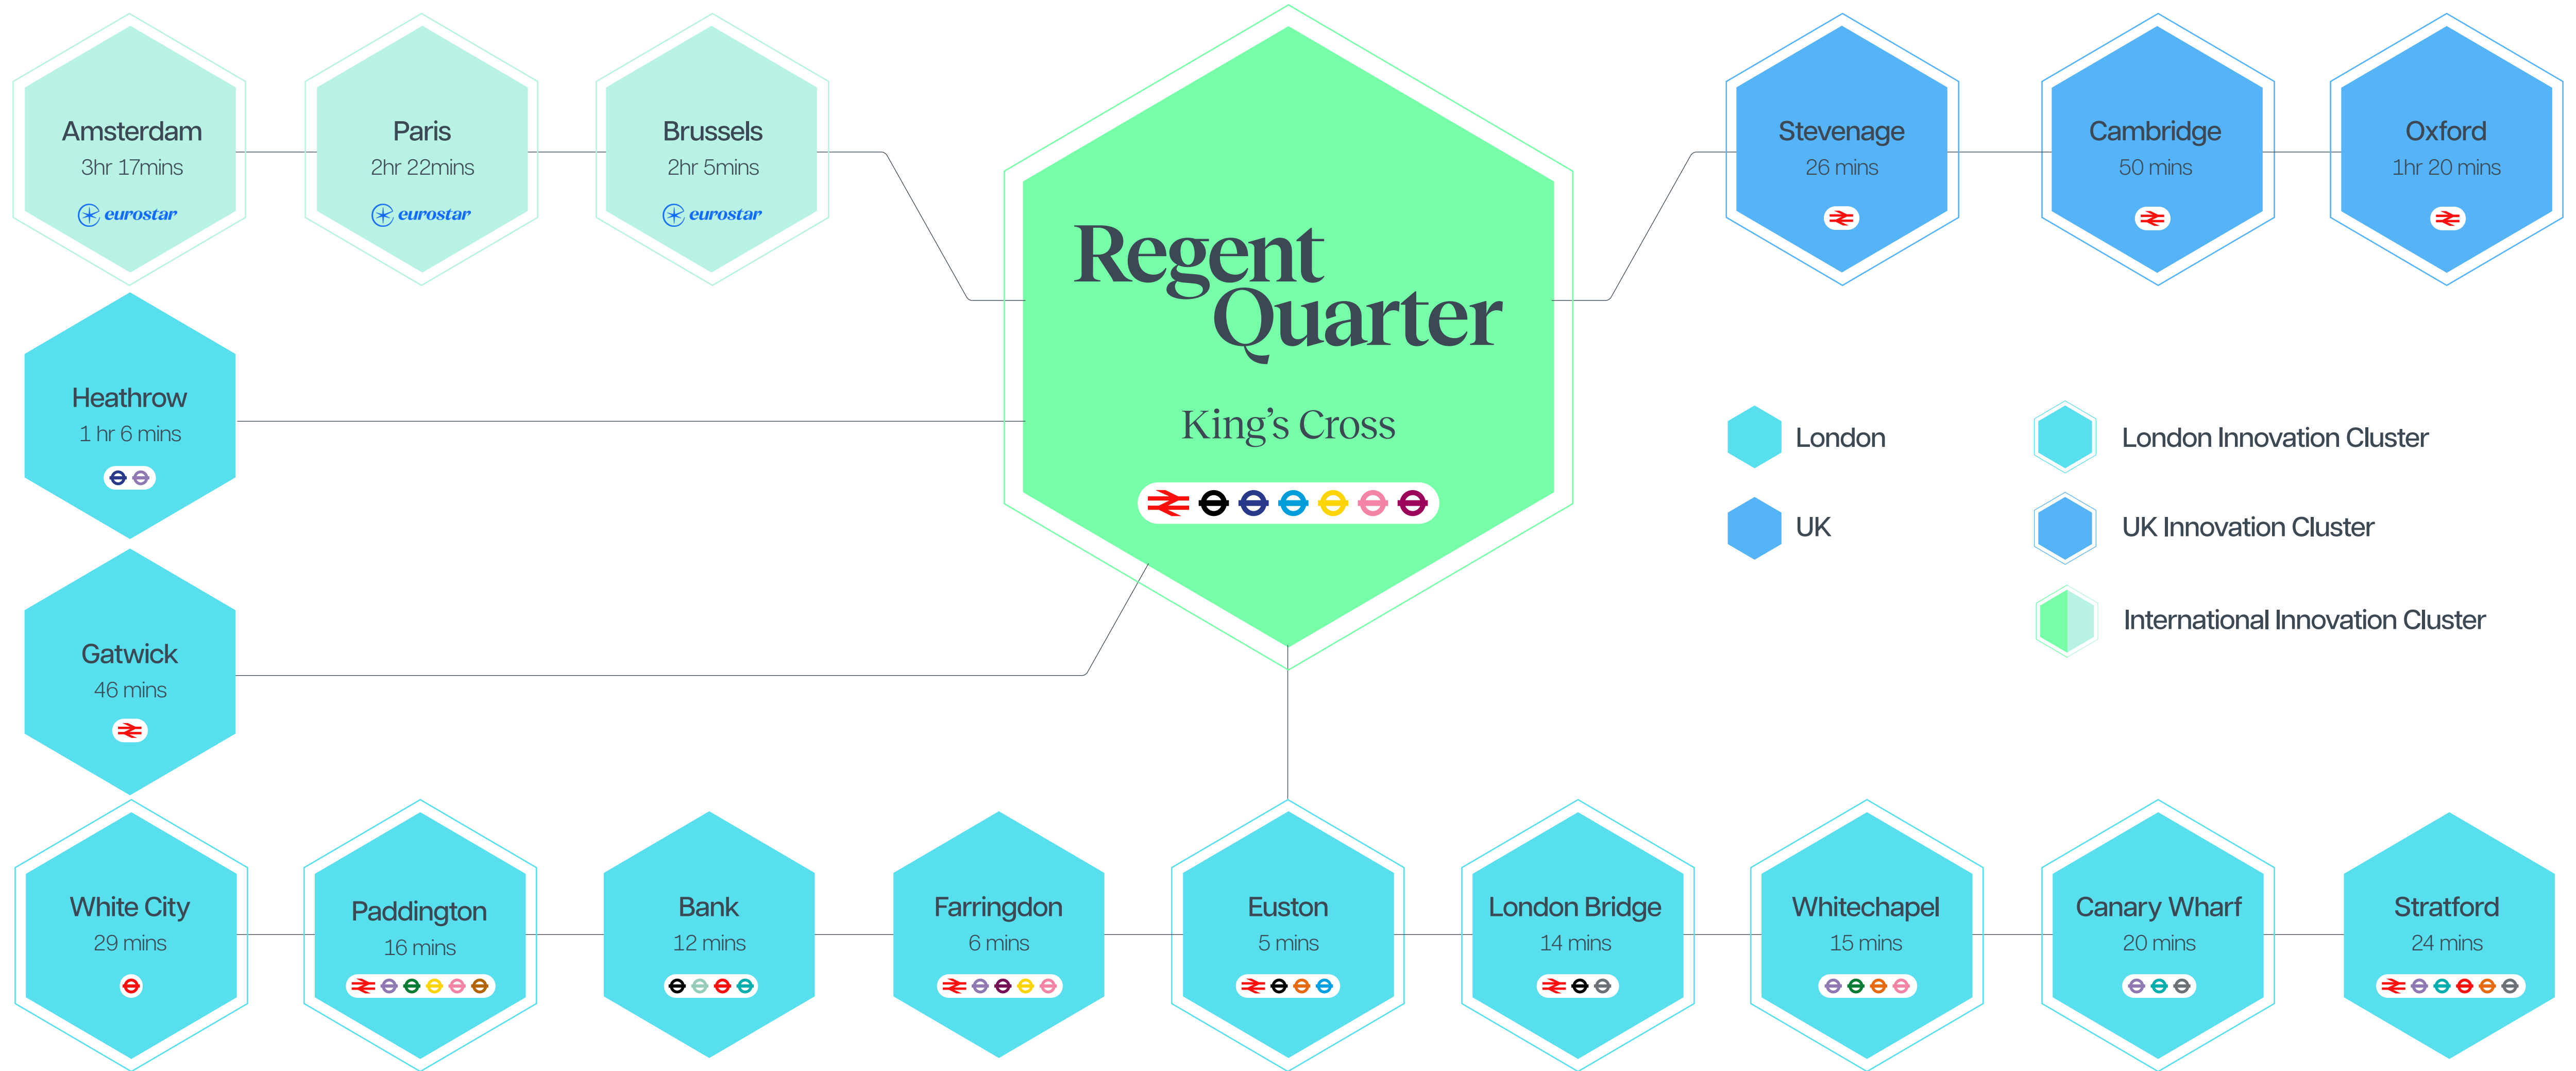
Amsterdam
3hr 17mins
eurostar

Paris
2hr 22mins
eurostar

Brussels
2hr 5mins
eurostar

Regent Quarter
King's Cross

Stevenage
26 mins

Cambridge
50 mins

Oxford
1hr 20 mins

Heathrow
1 hr 6 mins

Gatwick
46 mins

London

UK

London Innovation Cluster

UK Innovation Cluster

International Innovation Cluster

White City
29 mins

Paddington
16 mins

Bank
12 mins

Farringdon
6 mins

Euston
5 mins

London Bridge
14 mins

Whitechapel
15 mins

Canary Wharf
20 mins

Stratford
24 mins